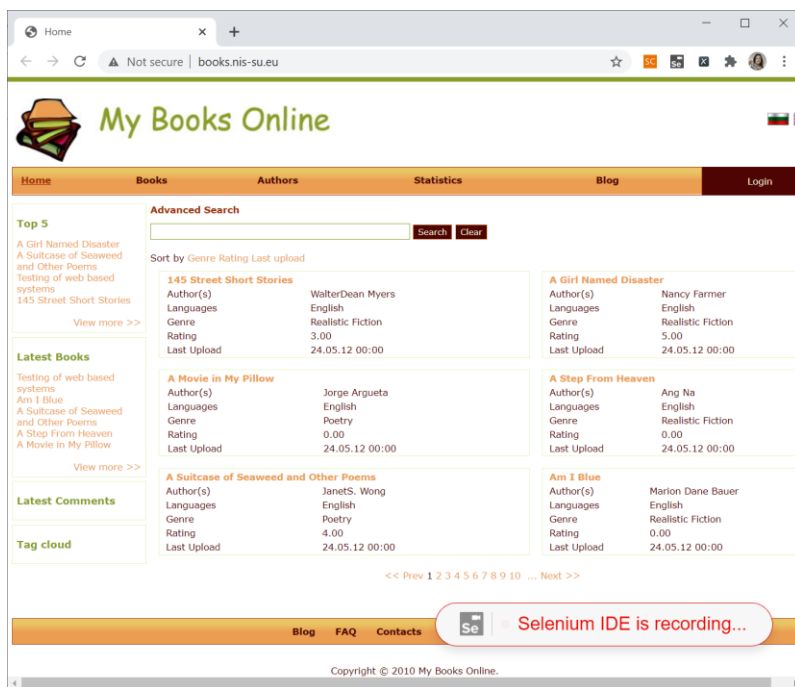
Home
Not secure | books.nis-su.eu

My Books Online

Home Books Authors Statistics Blog Login

Top 5
A Girl Named Disaster
A Suitcase of Seaweed and Other Poems
Testing of web based systems
145 Street Short Stories
View more >>

Latest Books
Testing of web based systems
Am I Blue
A Suitcase of Seaweed and Other Poems
A Step From Heaven
A Movie in My Pillow
View more >>

Latest Comments

Tag cloud

Advanced Search
Search Clear
Sort by Genre Rating Last upload

145 Street Short Stories
| | |
|---|---|
| Author(s) | WalterDean Myers |
| Languages | English |
| Genre | Realistic Fiction |
| Rating | 3.00 |
| Last Upload | 24.05.12 00:00 |

A Girl Named Disaster
| | |
|---|---|
| Author(s) | Nancy Farmer |
| Languages | English |
| Genre | Realistic Fiction |
| Rating | 5.00 |
| Last Upload | 24.05.12 00:00 |

A Movie in My Pillow
| | |
|---|---|
| Author(s) | Jorge Argueta |
| Languages | English |
| Genre | Poetry |
| Rating | 0.00 |
| Last Upload | 24.05.12 00:00 |

A Step From Heaven
| | |
|---|---|
| Author(s) | Ang Na |
| Languages | English |
| Genre | Realistic Fiction |
| Rating | 0.00 |
| Last Upload | 24.05.12 00:00 |

A Suitcase of Seaweed and Other Poems
| | |
|---|---|
| Author(s) | JanetS. Wong |
| Languages | English |
| Genre | Poetry |
| Rating | 4.00 |
| Last Upload | 24.05.12 00:00 |

Am I Blue
| | |
|---|---|
| Author(s) | Marion Dane Bauer |
| Languages | English |
| Genre | Realistic Fiction |
| Rating | 0.00 |
| Last Upload | 24.05.12 00:00 |

<< Prev 1 2 3 4 5 6 7 8 9 10 ... Next >>

Blog FAQ Contacts

Se Selenium IDE is recording...

Copyright © 2010 My Books Online.